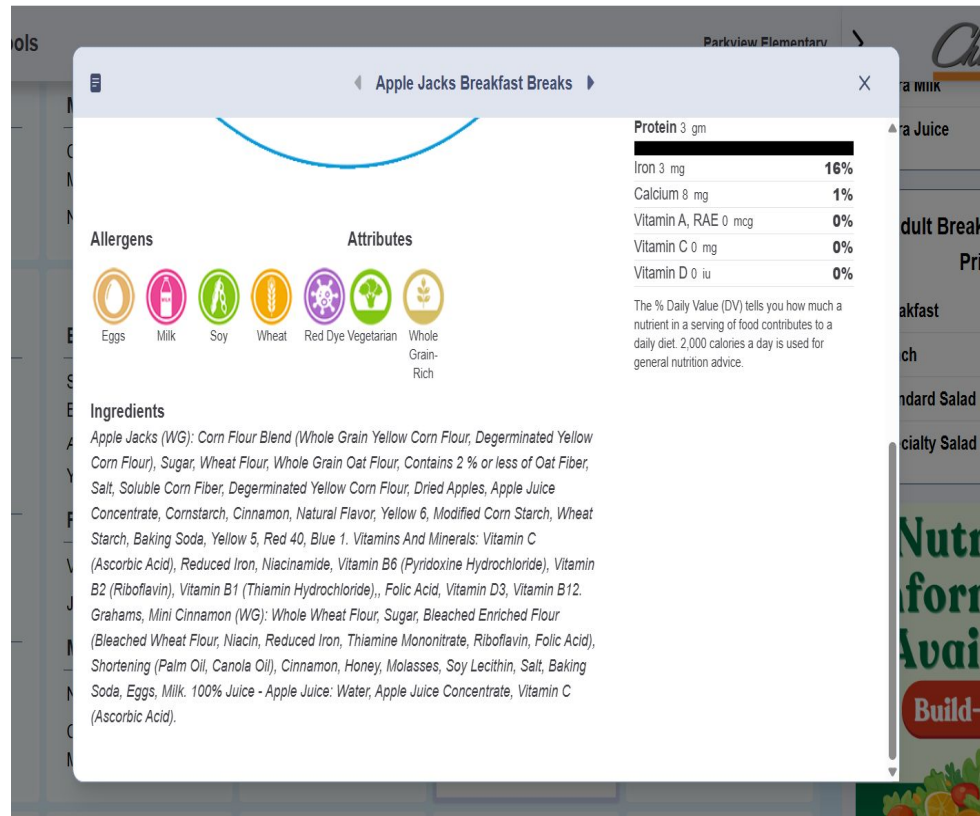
ools

Parkview Elementary

Apple Jacks Breakfast Breaks

X

Protein 3 gm

| | |
|---|---|
| Iron 3 mg | 16% |
| Calcium 8 mg | 1% |
| Vitamin A, RAE 0 mcg | 0% |
| Vitamin C 0 mg | 0% |
| Vitamin D 0 iu | 0% |

The % Daily Value (DV) tells you how much a nutrient in a serving of food contributes to a daily diet. 2,000 calories a day is used for general nutrition advice.

Allergens

Attributes

Eggs Milk Soy Wheat Red Dye Vegetarian Whole Grain-Rich

Ingredients

Apple Jacks (WG): Corn Flour Blend (Whole Grain Yellow Corn Flour, Degerminated Yellow Corn Flour), Sugar, Wheat Flour, Whole Grain Oat Flour, Contains 2 % or less of Oat Fiber, Salt, Soluble Corn Fiber, Degerminated Yellow Corn Flour, Dried Apples, Apple Juice Concentrate, Cornstarch, Cinnamon, Natural Flavor, Yellow 6, Modified Corn Starch, Wheat Starch, Baking Soda, Yellow 5, Red 40, Blue 1. Vitamins And Minerals: Vitamin C (Ascorbic Acid), Reduced Iron, Niacinamide, Vitamin B6 (Pyridoxine Hydrochloride), Vitamin B2 (Riboflavin), Vitamin B1 (Thiamin Hydrochloride),, Folic Acid, Vitamin D3, Vitamin B12. Grahams, Mini Cinnamon (WG): Whole Wheat Flour, Sugar, Bleached Enriched Flour (Bleached Wheat Flour, Niacin, Reduced Iron, Thiamine Mononitrate, Riboflavin, Folic Acid), Shortening (Palm Oil, Canola Oil), Cinnamon, Honey, Molasses, Soy Lecithin, Salt, Baking Soda, Eggs, Milk. 100% Juice - Apple Juice: Water, Apple Juice Concentrate, Vitamin C (Ascorbic Acid).

ra Milk
ra Juice
dult Break
Pri
akfast
ch
ndard Salad
cialty Salad
Nutr
form
Avai
Build-